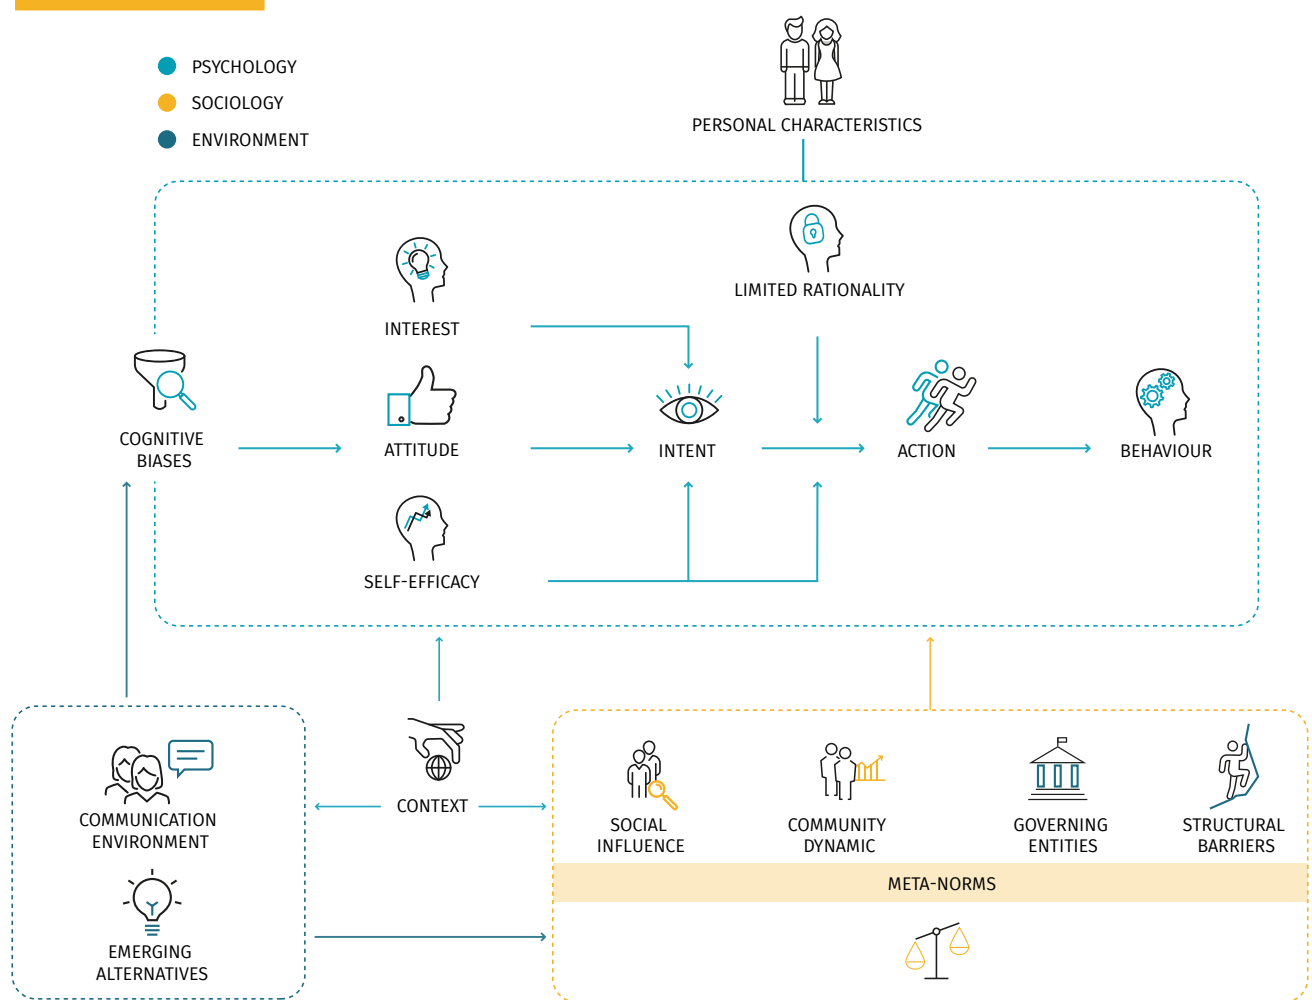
PSYCHOLOGY
SOCIOLOGY
ENVIRONMENT

PERSONAL CHARACTERISTICS

LIMITED RATIONALITY

INTEREST

COGNITIVE BIASES

ATTITUDE

INTENT

ACTION

BEHAVIOUR

SELF-EFFICACY

COMMUNICATION ENVIRONMENT

CONTEXT

EMERGING ALTERNATIVES

SOCIAL INFLUENCE

COMMUNITY DYNAMIC

GOVERNING ENTITIES

STRUCTURAL BARRIERS

META-NORMS